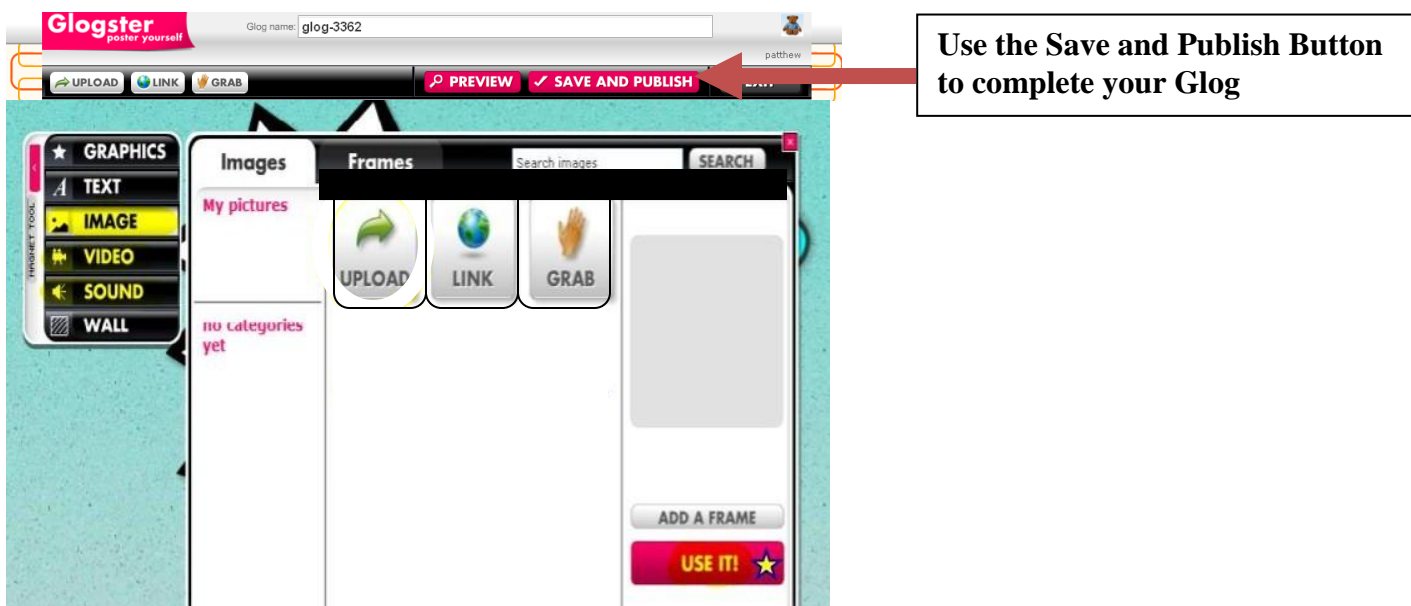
Glogster
poster yourself

Glog name: glog-3362

patthew

UPLOAD LINK GRAB

PREVIEW ✓ SAVE AND PUBLISH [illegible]

Use the Save and Publish Button to complete your Glog

GRAPHICS
TEXT
IMAGE
VIDEO
SOUND
WALL

MAGNET TOOL

Images Frames Search images SEARCH

My pictures

no categories yet

UPLOAD LINK GRAB

ADD A FRAME

USE IT!